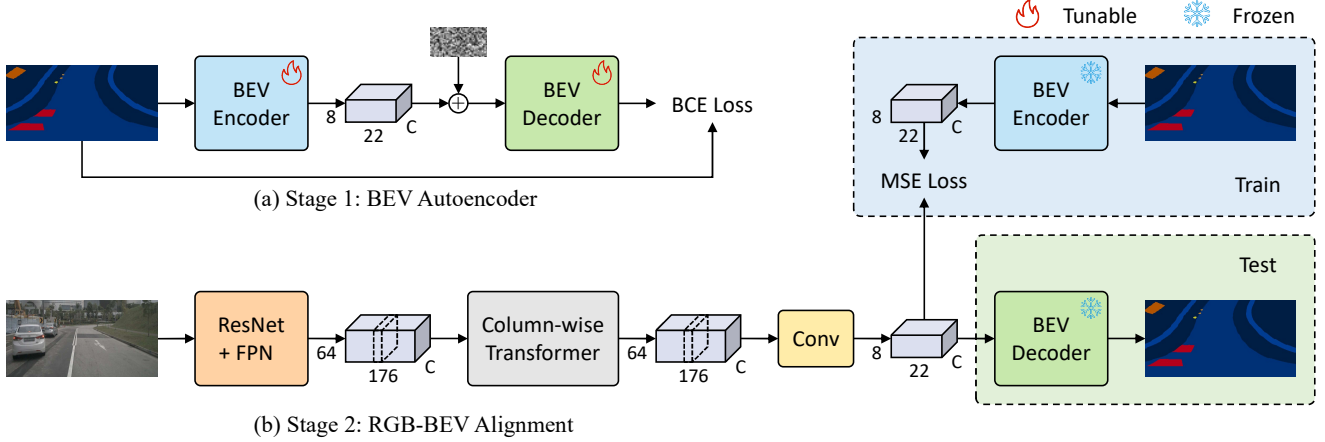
Tunable Frozen

BEV Encoder

8 22 C

BEV Decoder

BCE Loss

(a) Stage 1: BEV Autoencoder

8 22 C

BEV Encoder

MSE Loss

Train

Test

ResNet + FPN

64 176 C

Column-wise Transformer

64 176 C

Conv

8 22 C

BEV Decoder

(b) Stage 2: RGB-BEV Alignment